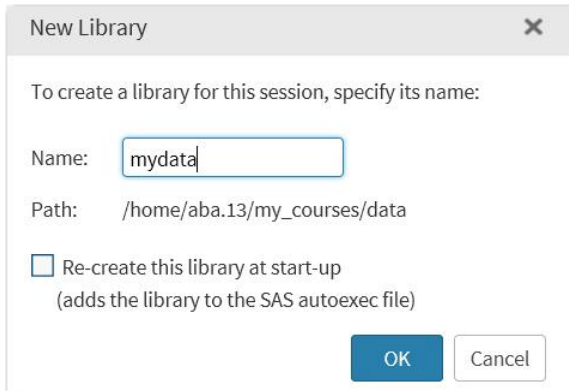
New Library ×

To create a library for this session, specify its name:

Name: mydata

Path: /home/aba.13/my_courses/data

Re-create this library at start-up
(adds the library to the SAS autoexec file)

OK Cancel